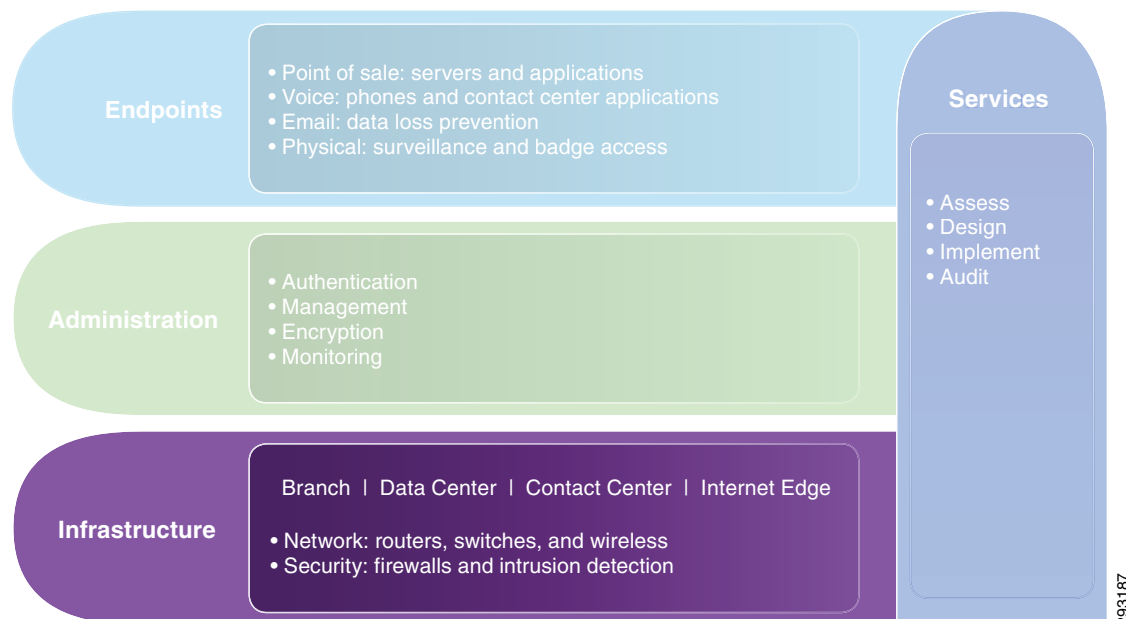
Endpoints

• Point of sale: servers and applications
• Voice: phones and contact center applications
• Email: data loss prevention
• Physical: surveillance and badge access

Services

• Assess
• Design
• Implement
• Audit

Administration

• Authentication
• Management
• Encryption
• Monitoring

Infrastructure

Branch | Data Center | Contact Center | Internet Edge

• Network: routers, switches, and wireless
• Security: firewalls and intrusion detection

93187